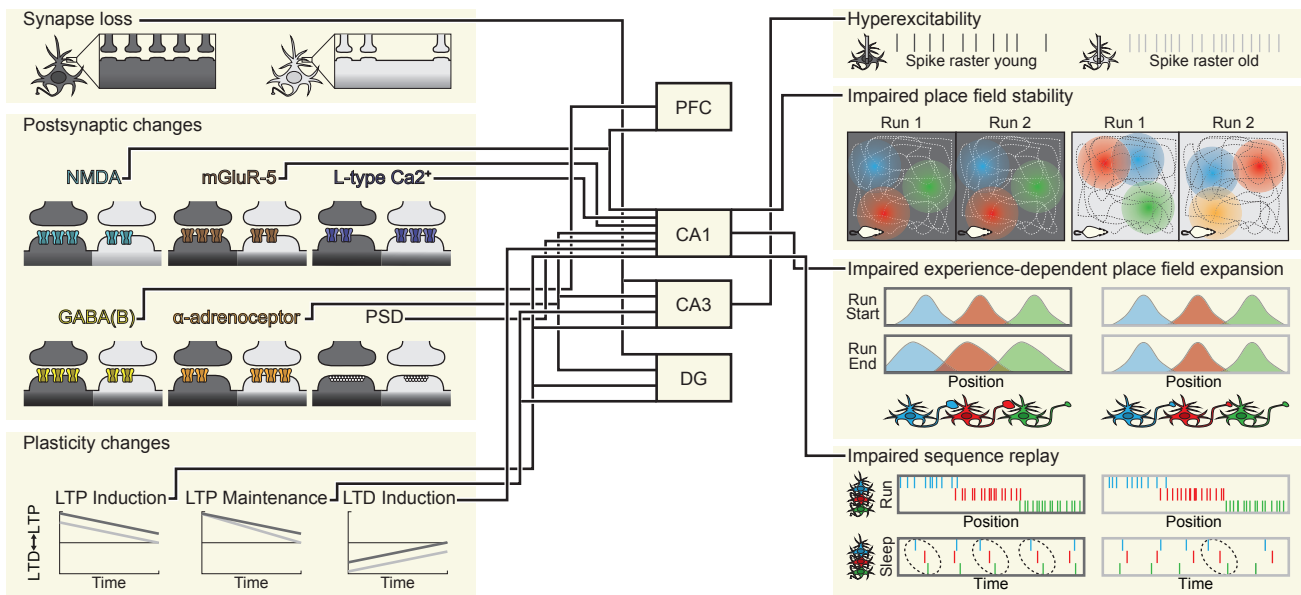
Synapse loss

Postsynaptic changes

NMDA

mGluR-5

L-type Ca2⁺

GABA(B)

α-adrenoceptor

PSD

Plasticity changes

LTP Induction

LTP Maintenance

LTD Induction

LTD↔LTP

Time

Time

Time

PFC

CA1

CA3

DG

Hyperexcitability

Spike raster young

Spike raster old

Impaired place field stability

Run 1

Run 2

Run 1

Run 2

Impaired experience-dependent place field expansion

Run Start

Run End

Position

Position

Impaired sequence replay

Run

Position

Position

Sleep

Time

Time